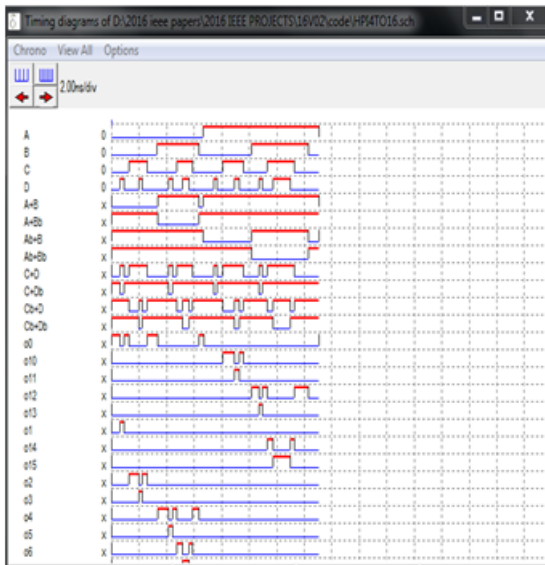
Timing diagrams of D:\2016 ieee papers\2016 IEEE PROJECTS\16V02\code\HPI4TO16.sch

Chrono View All Options

2.00ns/div

A 0
B 0
C 0
D 0
A+B x
A+Bb x
Ab+B x
Ab+Bb x
C+D x
C+Db x
Cb+D x
Cb+Db x
o0 x
o10 x
o11 x
o12 x
o13 x
o1 x
o14 x
o15 x
o2 x
o3 x
o4 x
o5 x
o6 x